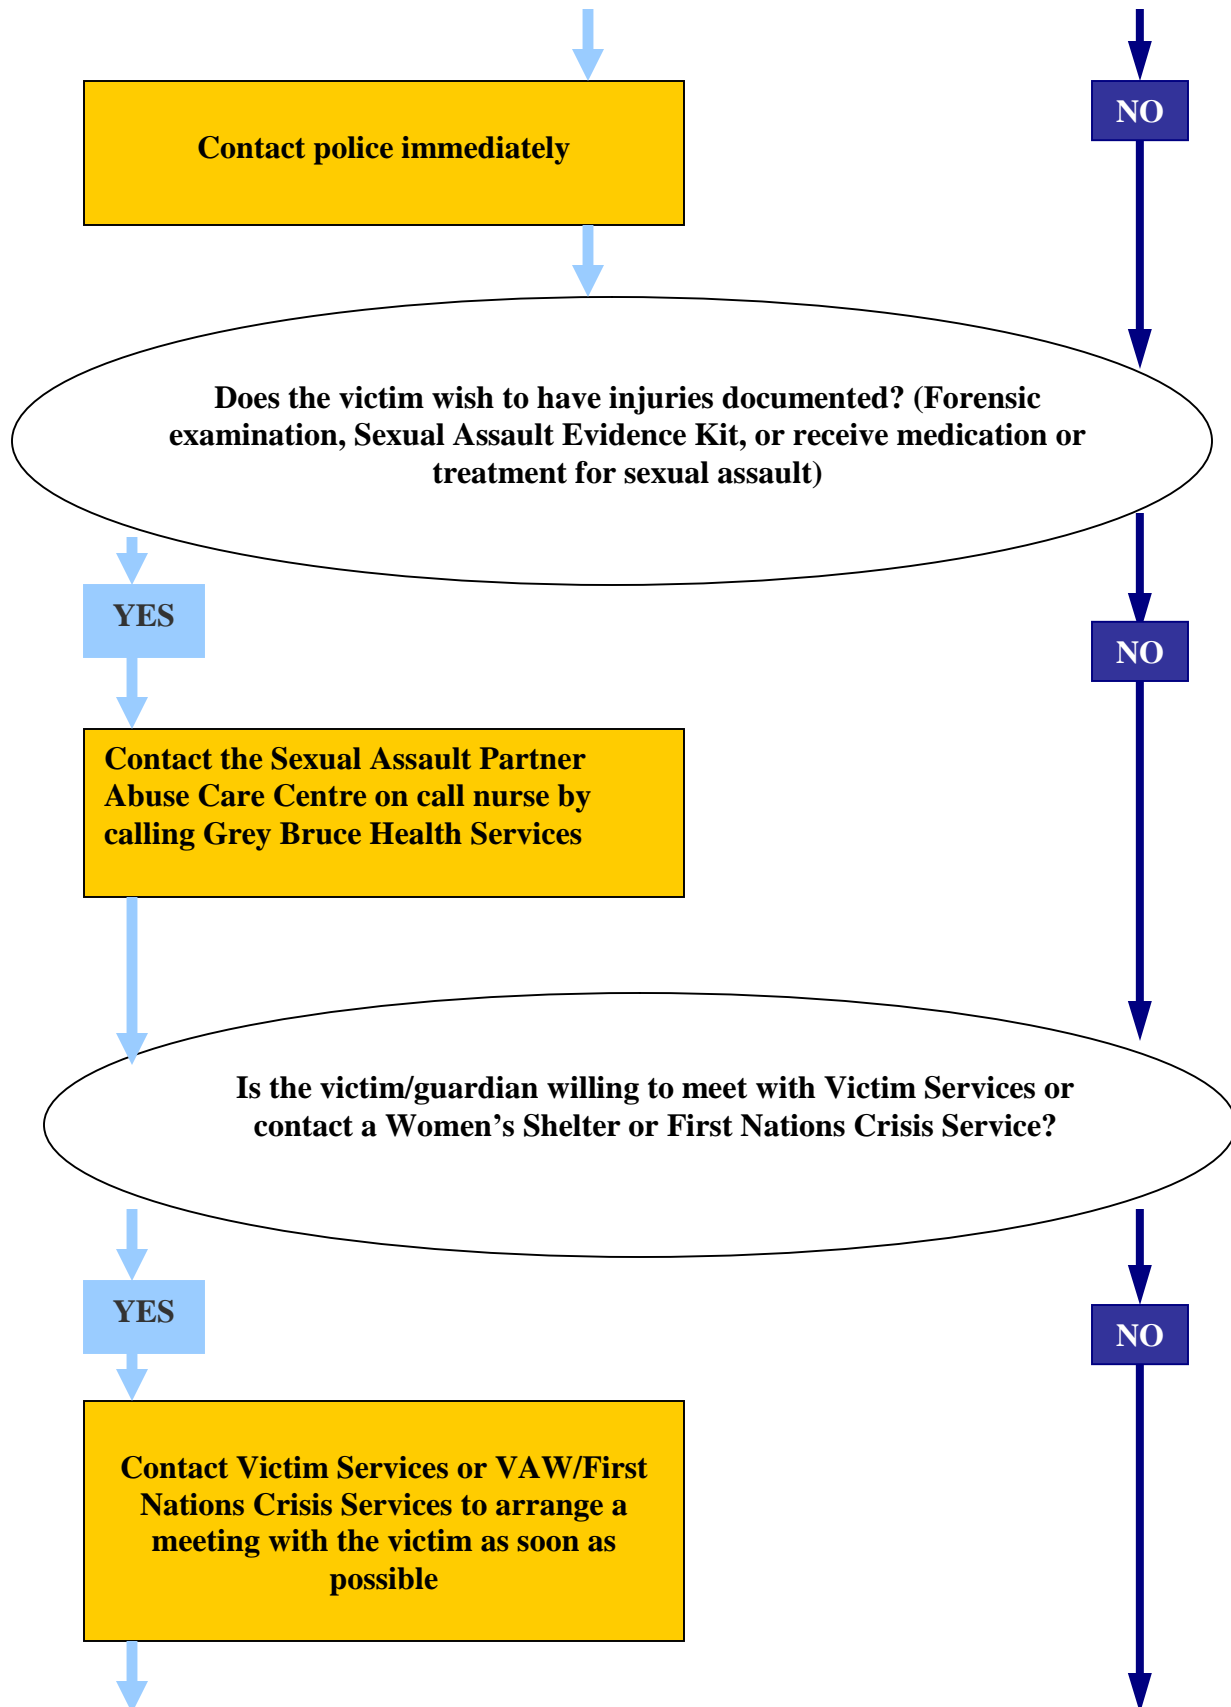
Contact police immediately

NO

Does the victim wish to have injuries documented? (Forensic examination, Sexual Assault Evidence Kit, or receive medication or treatment for sexual assault)

YES

NO

Contact the Sexual Assault Partner Abuse Care Centre on call nurse by calling Grey Bruce Health Services

Is the victim/guardian willing to meet with Victim Services or contact a Women's Shelter or First Nations Crisis Service?

YES

NO

Contact Victim Services or VAW/First Nations Crisis Services to arrange a meeting with the victim as soon as possible